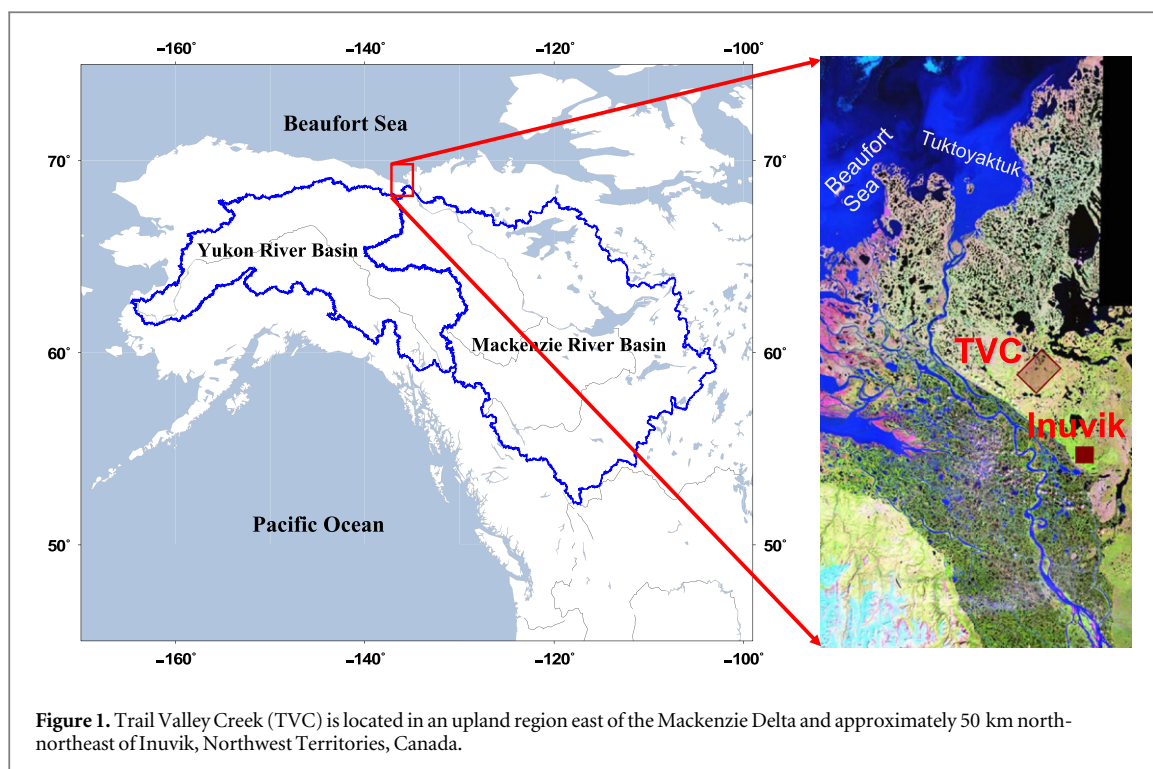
-160° -140° -120° -100°

Beaufort Sea

70° 70°

Yukon River Basin

Mackenzie River Basin

60° 60°

Pacific Ocean

50° 50°

-160° -140° -120° -100°

Beaufort Sea

Tuktoyaktuk

TVC

Inuvik

**Figure 1.** Trail Valley Creek (TVC) is located in an upland region east of the Mackenzie Delta and approximately 50 km north-northeast of Inuvik, Northwest Territories, Canada.